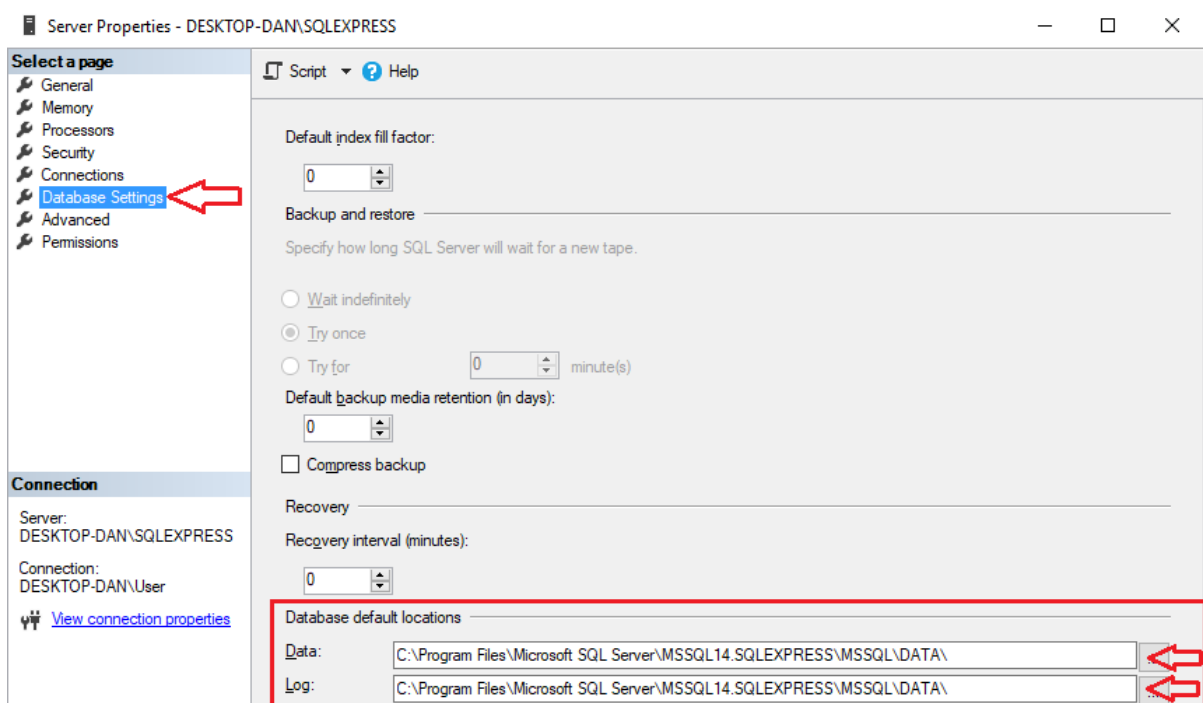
Server Properties - DESKTOP-DAN\SQLEXPRESS

Select a page
General
Memory
Processors
Security
Connections
Database Settings
Advanced
Permissions

Connection

Server:
DESKTOP-DAN\SQLEXPRESS

Connection:
DESKTOP-DAN\User

View connection properties

Script
Help

Default index fill factor:
0

Backup and restore

Specify how long SQL Server will wait for a new tape.

Wait indefinitely
Try once
Try for
0
minute(s)

Default backup media retention (in days):
0

Compress backup

Recovery

Recovery interval (minutes):
0

Database default locations

Data:
C:\Program Files\Microsoft SQL Server\MSSQL14.SQLEXPRESS\MSSQL\DATA\

Log:
C:\Program Files\Microsoft SQL Server\MSSQL14.SQLEXPRESS\MSSQL\DATA\